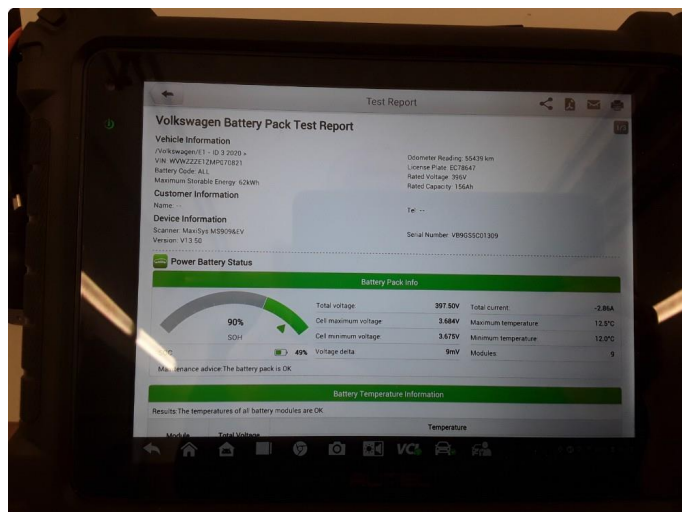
Test Report

Volkswagen Battery Pack Test Report

Vehicle Information

/Volkswagen/E1 - ID.3 2020 +
VIN: WVWZZZE1ZMP670821
Battery Code: ALL
Maximum Storable Energy: 62kWh

Odometer Reading: 55439 km
License Plate: EC78647
Rated Voltage: 396V
Rated Capacity: 156Ah

Customer Information

Name: --

Tel: --

Device Information

Scanner: MaxiSys MS909&EV
Version: V13.50

Serial Number: VB9GSSC01309

Power Battery Status

Battery Pack Info

90%
SOH

49%

| Total voltage | 397.50V | Total current | -2.86A |
|---|---|---|---|
| Cell maximum voltage | 3.684V | Maximum temperature | 12.5°C |
| Cell minimum voltage | 3.675V | Minimum temperature | 12.0°C |
| Voltage delta | 9mV | Modules | 9 |

Ma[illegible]enance advice: The battery pack is OK

Battery Temperature Information

Results: The temperatures of all battery modules are OK

Module | Total Voltage | Temperature

VCI